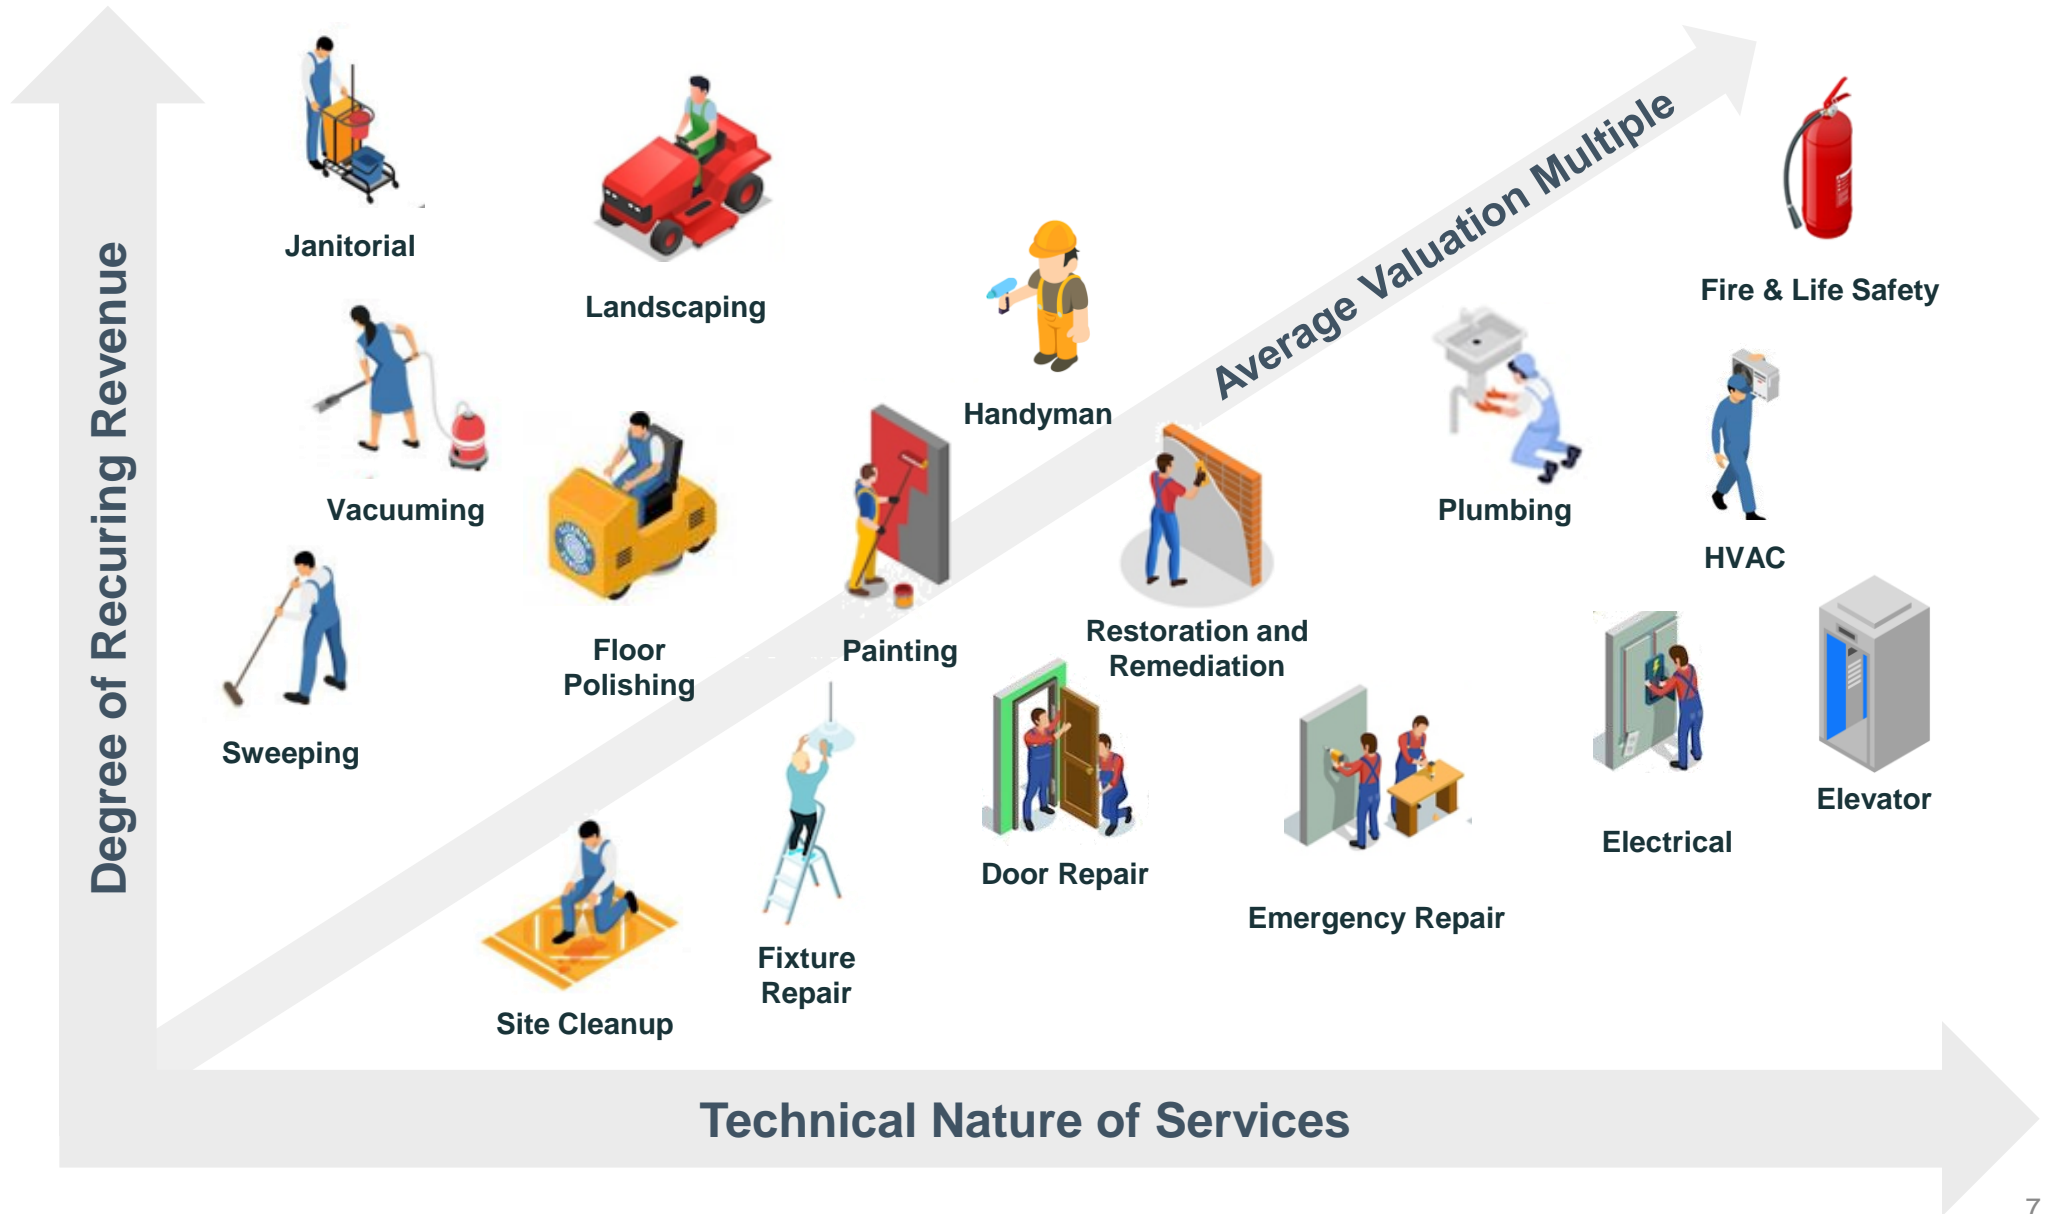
Degree of Recuring Revenue

Average Valuation Multiple

Janitorial

Landscaping

Handyman

Fire & Life Safety

Vacuuming

Plumbing

HVAC

Floor Polishing

Painting

Restoration and Remediation

Sweeping

Elevator

Electrical

Door Repair

Emergency Repair

Fixture Repair

Site Cleanup

Technical Nature of Services

7